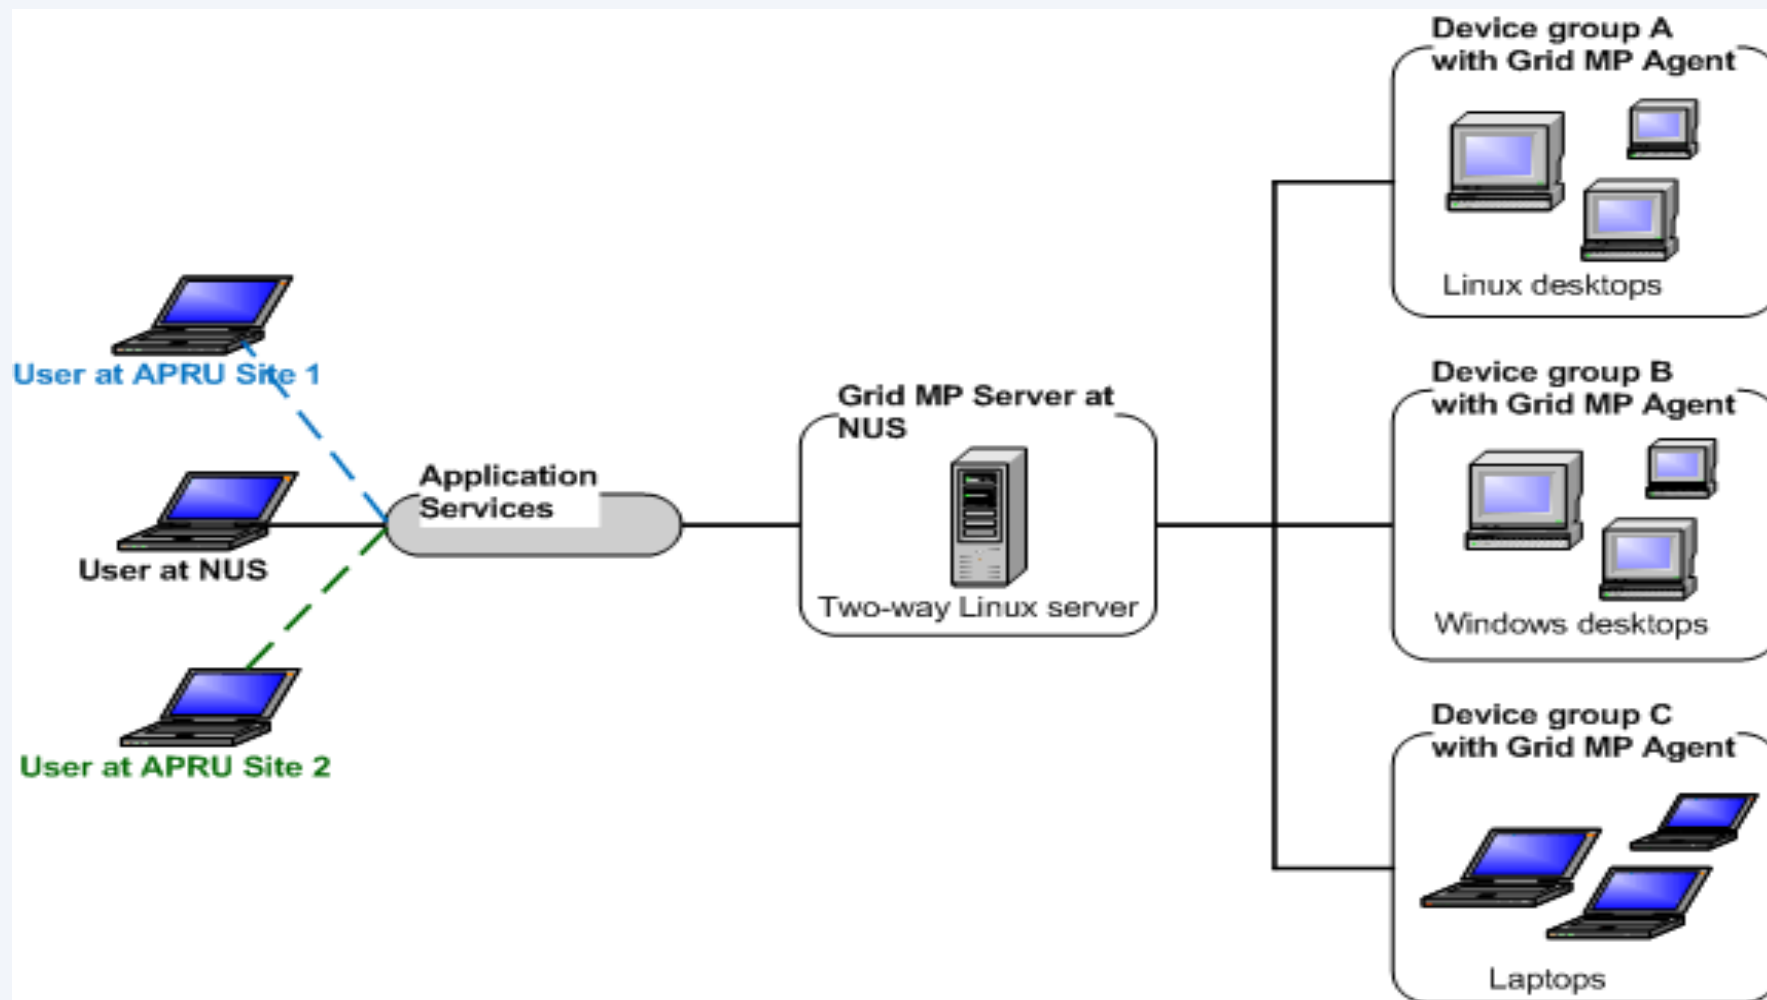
User at APRU Site 1

User at NUS

User at APRU Site 2

Application Services

Grid MP Server at NUS

Two-way Linux server

Device group A with Grid MP Agent

Linux desktops

Device group B with Grid MP Agent

Windows desktops

Device group C with Grid MP Agent

Laptops